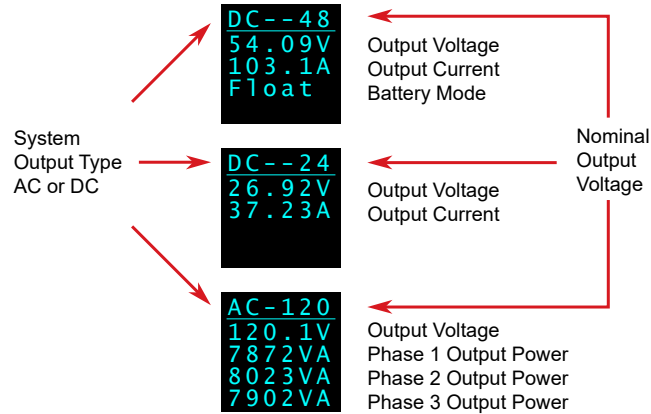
System
Output Type
AC or DC

DC--48
54.09V
103.1A
Float

Output Voltage
Output Current
Battery Mode

DC--24
26.92V
37.23A

Output Voltage
Output Current

AC-120
120.1V
7872VA
8023VA
7902VA

Output Voltage
Phase 1 Output Power
Phase 2 Output Power
Phase 3 Output Power

Nominal
Output
Voltage